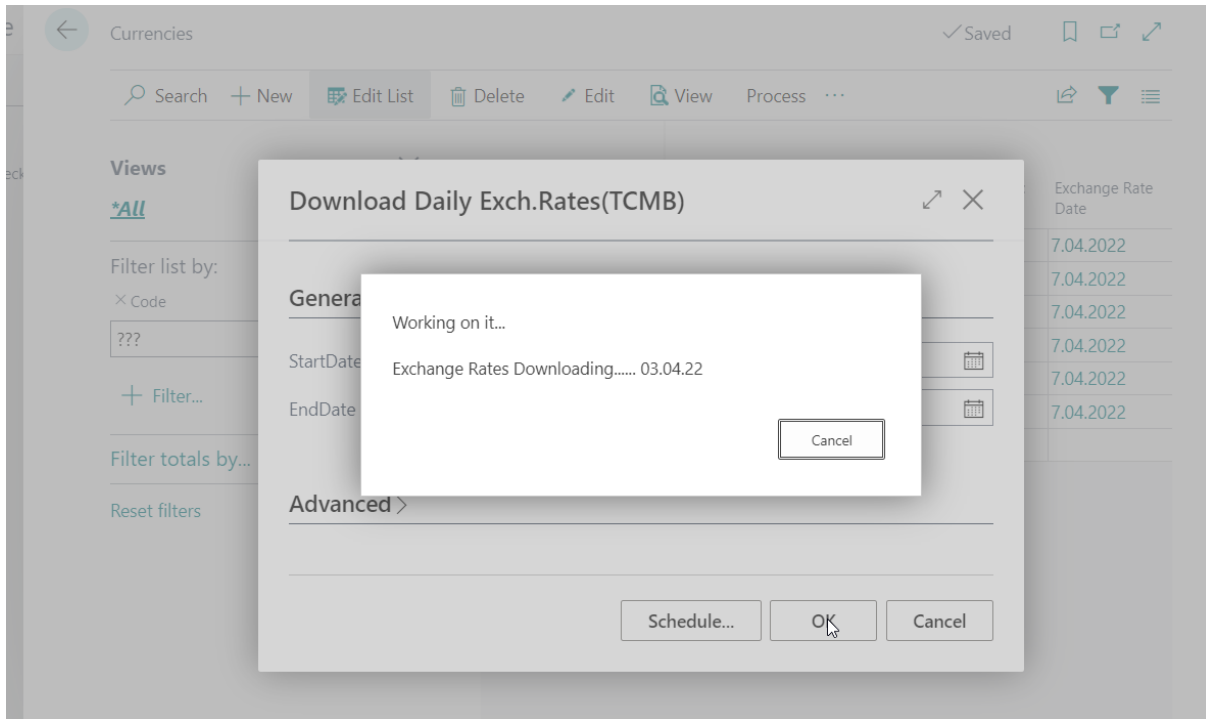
e
eck

Currencies

✓Saved

Search + New Edit List Delete Edit View Process ···

Views
*All

Filter list by:
× Code
???
+ Filter...

Filter totals by...

Reset filters

Exchange Rate Date
7.04.2022
7.04.2022
7.04.2022
7.04.2022
7.04.2022
7.04.2022

Download Daily Exch.Rates(TCMB)

Genera

StartDate

EndDate

Advanced >

Schedule... OK Cancel

Working on it...

Exchange Rates Downloading...... 03.04.22

Cancel